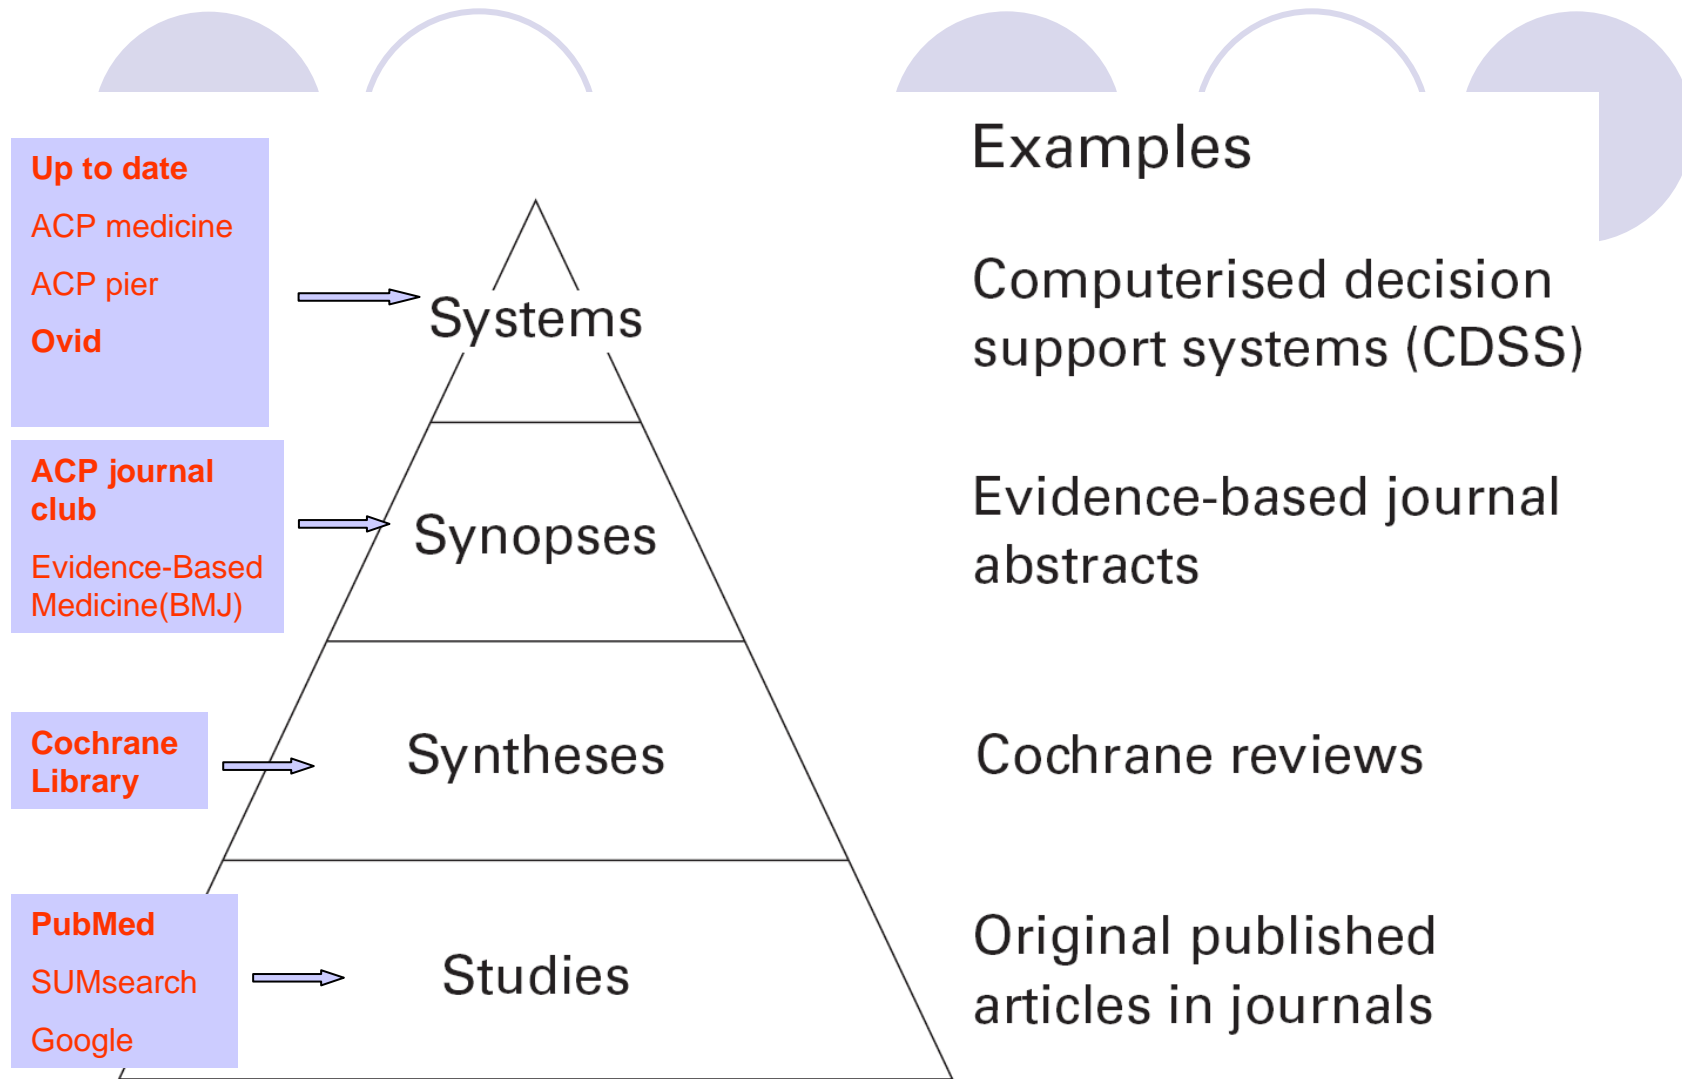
Up to date
ACP medicine
ACP pier
Ovid

Systems

Examples

Computerised decision support systems (CDSS)

ACP journal club
Evidence-Based Medicine(BMJ)

Synopses

Evidence-based journal abstracts

Cochrane Library

Syntheses

Cochrane reviews

PubMed
SUMsearch
Google

Studies

Original published articles in journals